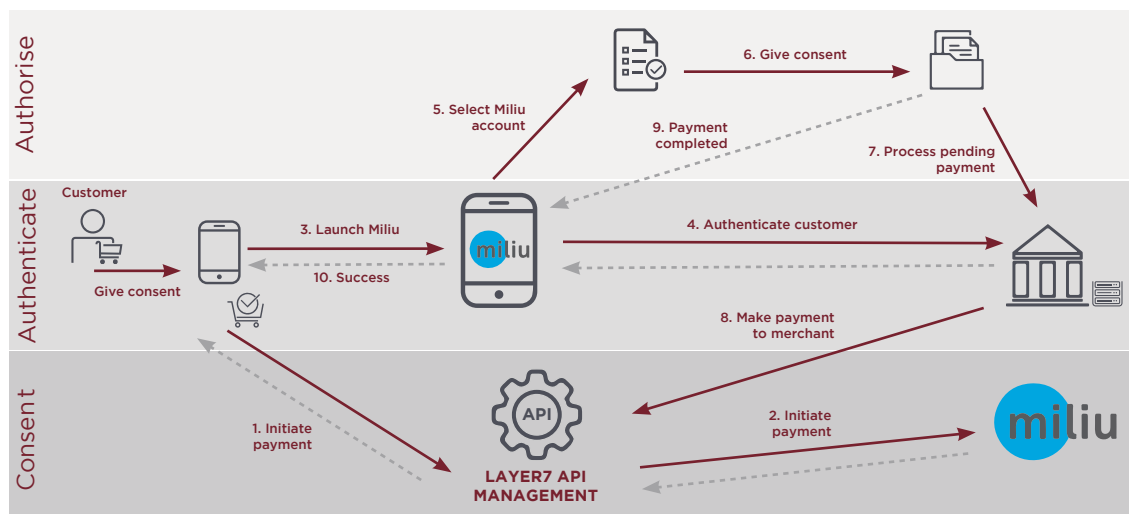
Authorise

5. Select Miliu account

6. Give consent

9. Payment completed

7. Process pending payment

Authenticate

Customer

Give consent

3. Launch Miliu

10. Success

miliu

4. Authenticate customer

8. Make payment to merchant

Consent

1. Initiate payment

API

LAYER7 API MANAGEMENT

2. Initiate payment

miliu